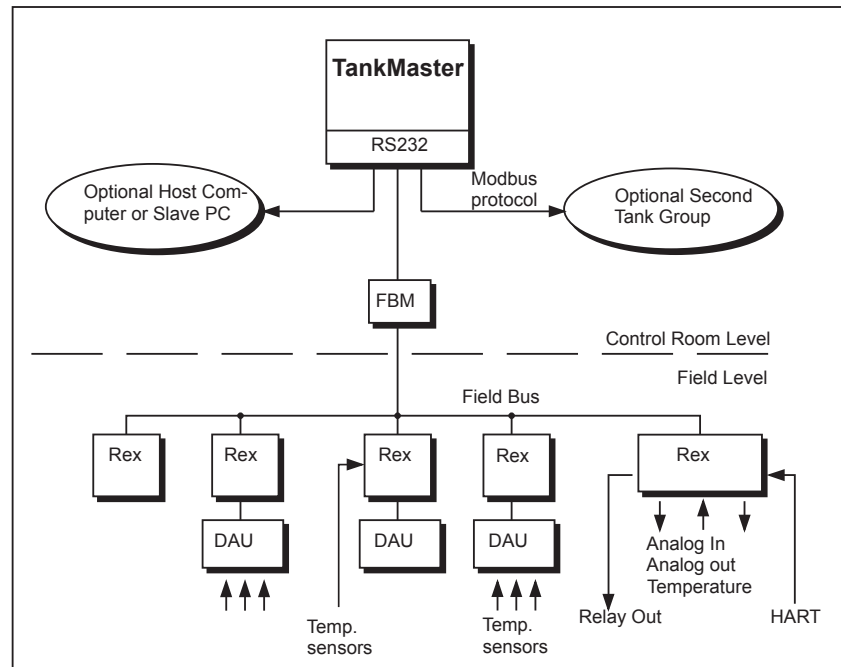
TankMaster

RS232

Optional Host Computer or Slave PC

Modbus protocol

Optional Second Tank Group

FBM

Control Room Level

Field Level

Field Bus

Rex

Rex

Rex

Rex

Rex

DAU

DAU

DAU

Temp. sensors

Temp. sensors

Analog In
Analog out
Temperature

Relay Out

HART